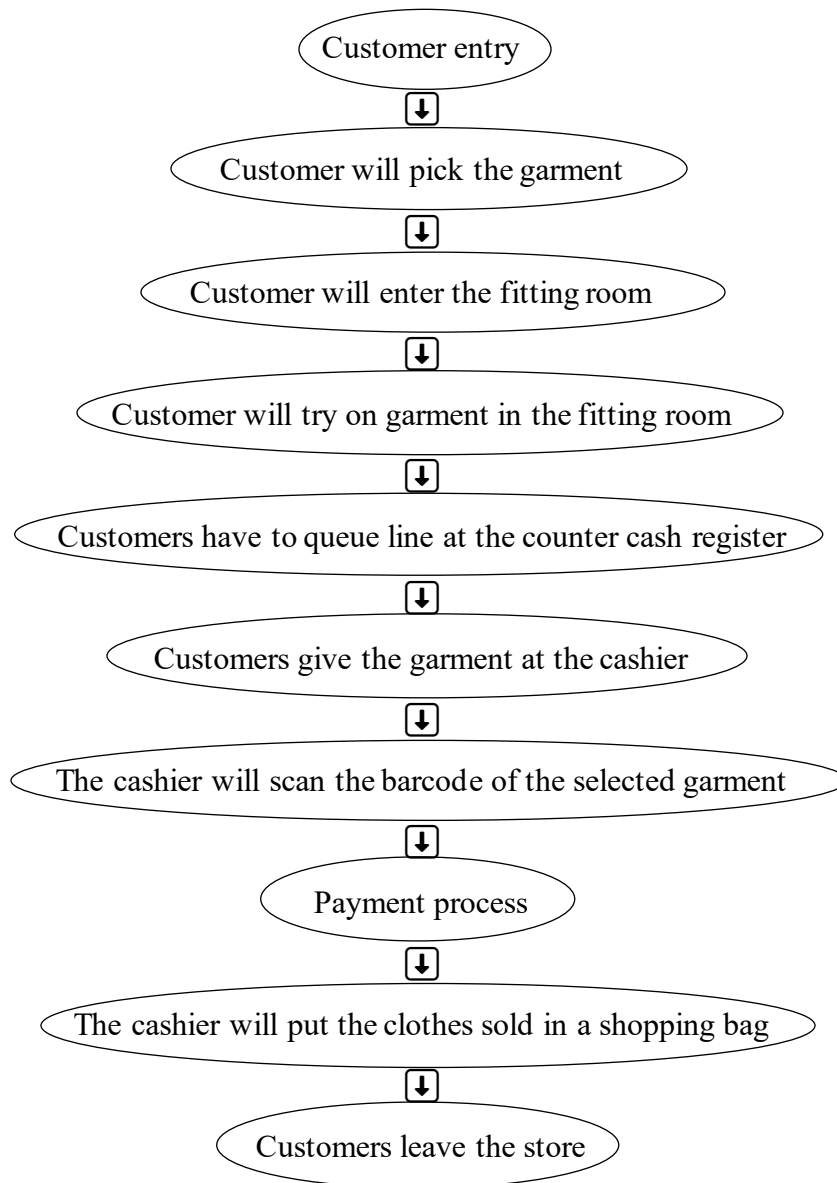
Customer entry

Customer will pick the garment

Customer will enter the fitting room

Customer will try on garment in the fitting room

Customers have to queue line at the counter cash register

Customers give the garment at the cashier

The cashier will scan the barcode of the selected garment

Payment process

The cashier will put the clothes sold in a shopping bag

Customers leave the store